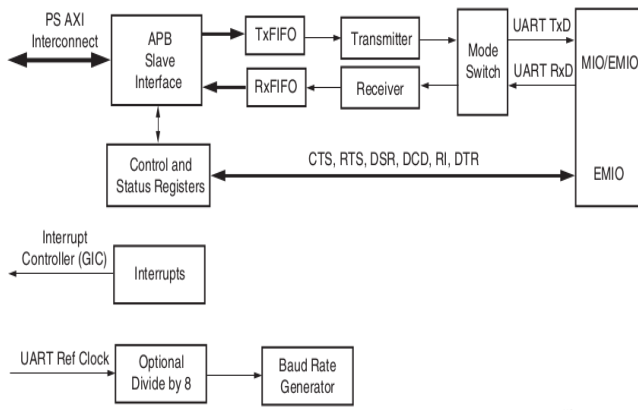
PS AXI Interconnect

APB Slave Interface

TxFIFO

Transmitter

RxFIFO

Receiver

Mode Switch

UART TxD

UART RxD

MIO/EMIO

Control and Status Registers

CTS, RTS, DSR, DCD, RI, DTR

EMIO

Interrupt Controller (GIC)

Interrupts

UART Ref Clock

Optional Divide by 8

Baud Rate Generator